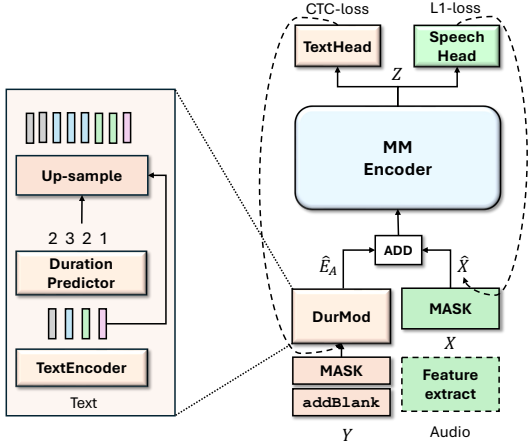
Up-sample

2 3 2 1

Duration Predictor

TextEncoder

Text

CTC-loss

L1-loss

TextHead

Speech Head

$Z$

MM Encoder

ADD

$\hat{E}_A$

$\hat{X}$

DurMod

MASK

$X$

MASK

addBlank

Feature extract

$Y$

Audio